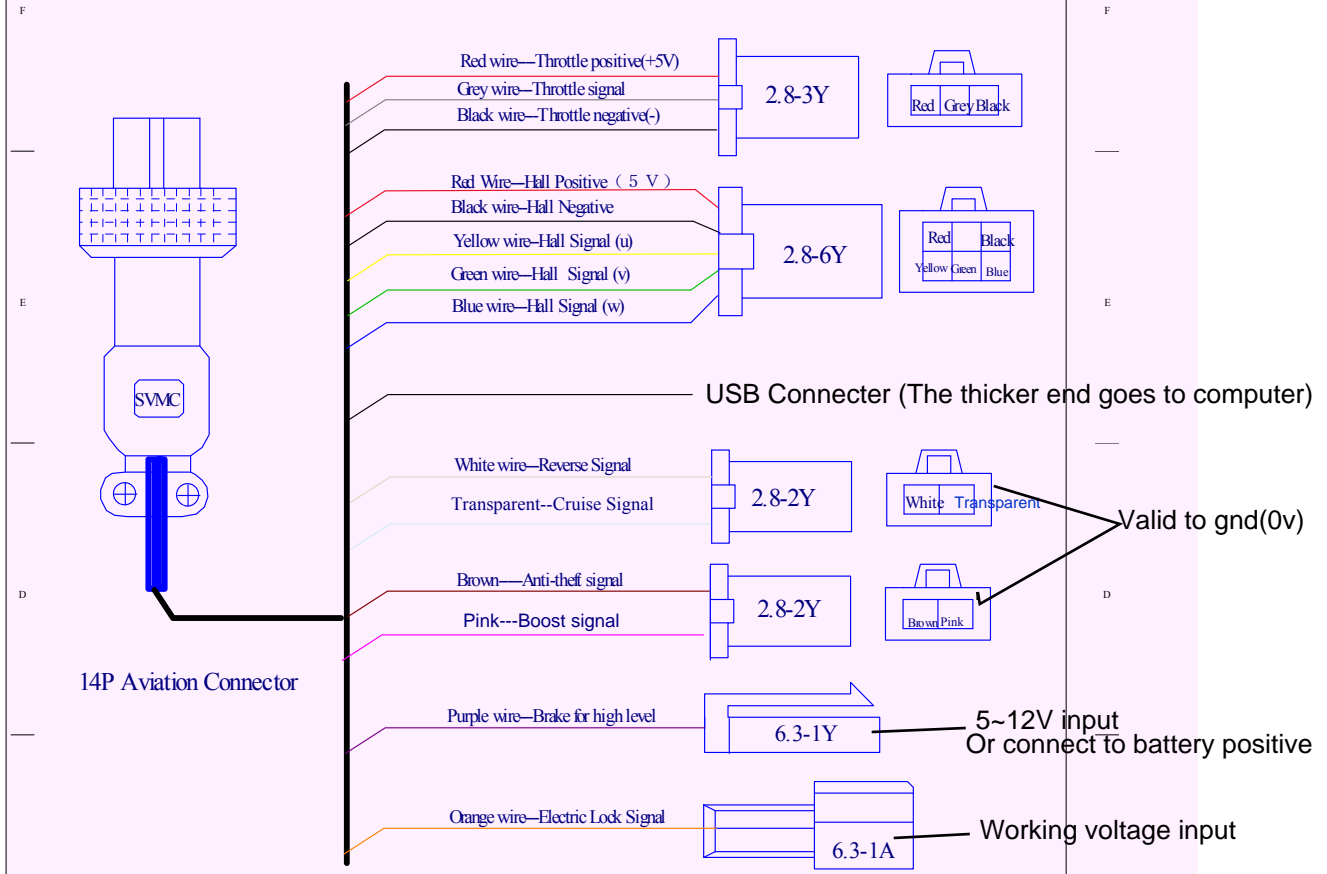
F

F

Red wire—Throttle positive(+5V)

Grey wire—Throttle signal

Black wire—Throttle negative(-)

2.8-3Y

Red Grey Black

Red Wire—Hall Positive（5 V）

Black wire—Hall Negative

Yellow wire—Hall Signal (u)

Green wire—Hall Signal (v)

Blue wire—Hall Signal (w)

2.8-6Y

Red Black Yellow Green Blue

E

E

SVMC

USB Connecter (The thicker end goes to computer)

White wire—Reverse Signal

Transparent--Cruise Signal

2.8-2Y

White Transparent

Valid to gnd(0v)

D

D

Brown----Anti-theft signal

Pink---Boost signal

2.8-2Y

Brown Pink

14P Aviation Connector

Purple wire—Brake for high level

6.3-1Y

5~12V input
Or connect to battery positive

Orange wire—Electric Lock Signal

6.3-1A

Working voltage input